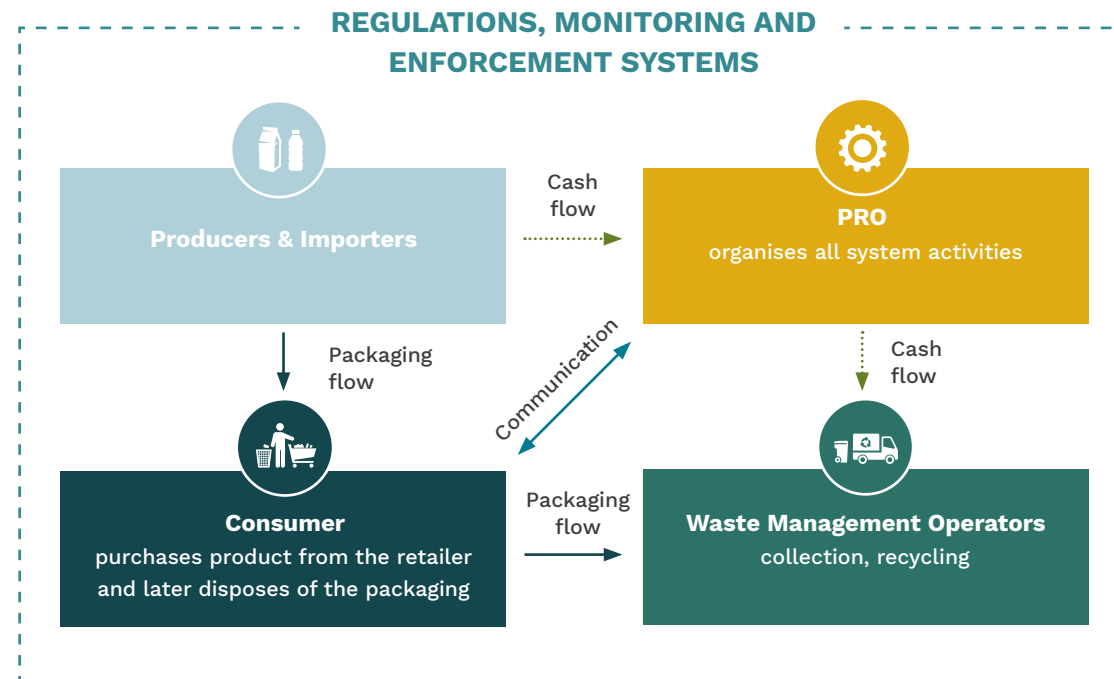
REGULATIONS, MONITORING AND ENFORCEMENT SYSTEMS

Producers & Importers

Cash flow

PRO
organises all system activities

Packaging flow

Communication

Cash flow

Consumer
purchases product from the retailer and later disposes of the packaging

Packaging flow

Waste Management Operators
collection, recycling